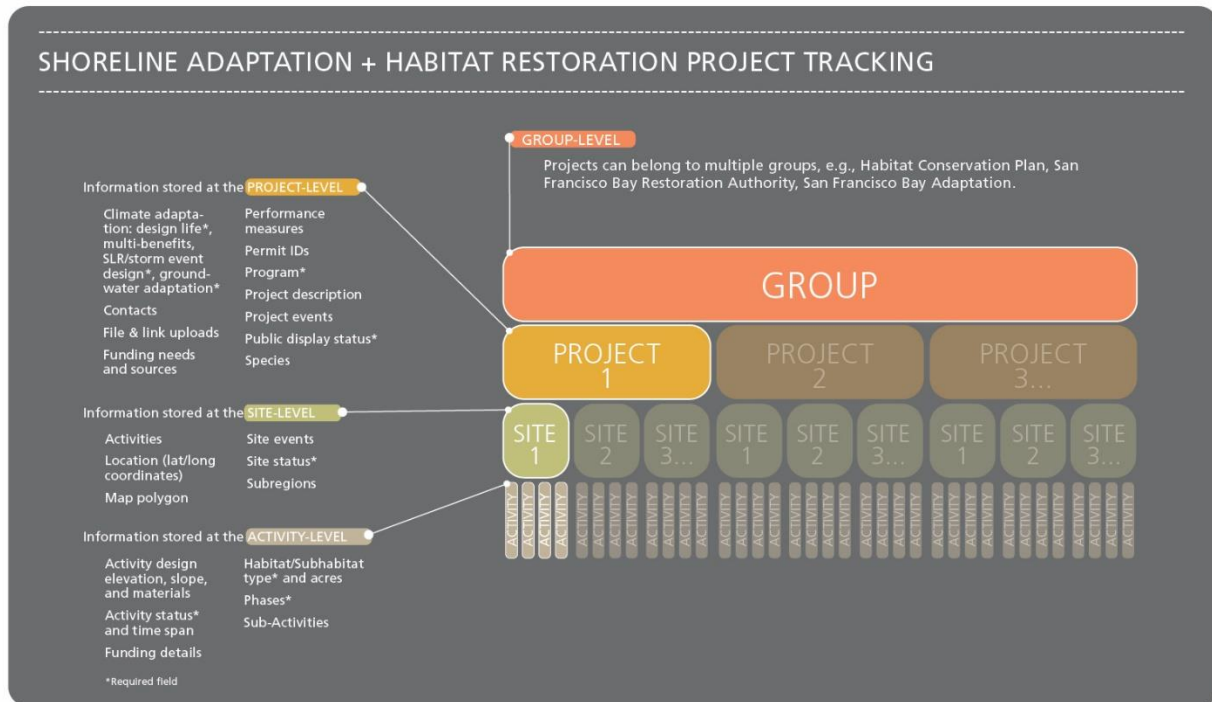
SHORELINE ADAPTATION + HABITAT RESTORATION PROJECT TRACKING

GROUP-LEVEL

Projects can belong to multiple groups, e.g., Habitat Conservation Plan, San Francisco Bay Restoration Authority, San Francisco Bay Adaptation.

Information stored at the PROJECT-LEVEL

Climate adaptation: design life*, multi-benefits, SLR/storm event design*, groundwater adaptation*

Contacts

File & link uploads

Funding needs and sources

Performance measures

Permit IDs

Program*

Project description

Project events

Public display status*

Species

Information stored at the SITE-LEVEL

Activities

Location (lat/long coordinates)

Map polygon

Site events

Site status*

Subregions

Information stored at the ACTIVITY-LEVEL

Activity design elevation, slope, and materials

Activity status* and time span

Funding details

Habitat/Subhabitat type* and acres

Phases*

Sub-Activities

*Required field

GROUP

PROJECT 1

PROJECT 2

PROJECT 3…

SITE 1

SITE 2

SITE 3…

SITE 1

SITE 2

SITE 3…

SITE 1

SITE 2

SITE 3…

ACTIVITY ACTIVITY ACTIVITY ACTIVITY ACTIVITY ACTIVITY ACTIVITY ACTIVITY ACTIVITY ACTIVITY ACTIVITY ACTIVITY ACTIVITY ACTIVITY ACTIVITY ACTIVITY ACTIVITY ACTIVITY ACTIVITY ACTIVITY ACTIVITY ACTIVITY ACTIVITY ACTIVITY ACTIVITY ACTIVITY ACTIVITY ACTIVITY ACTIVITY ACTIVITY ACTIVITY ACTIVITY ACTIVITY ACTIVITY ACTIVITY ACTIVITY